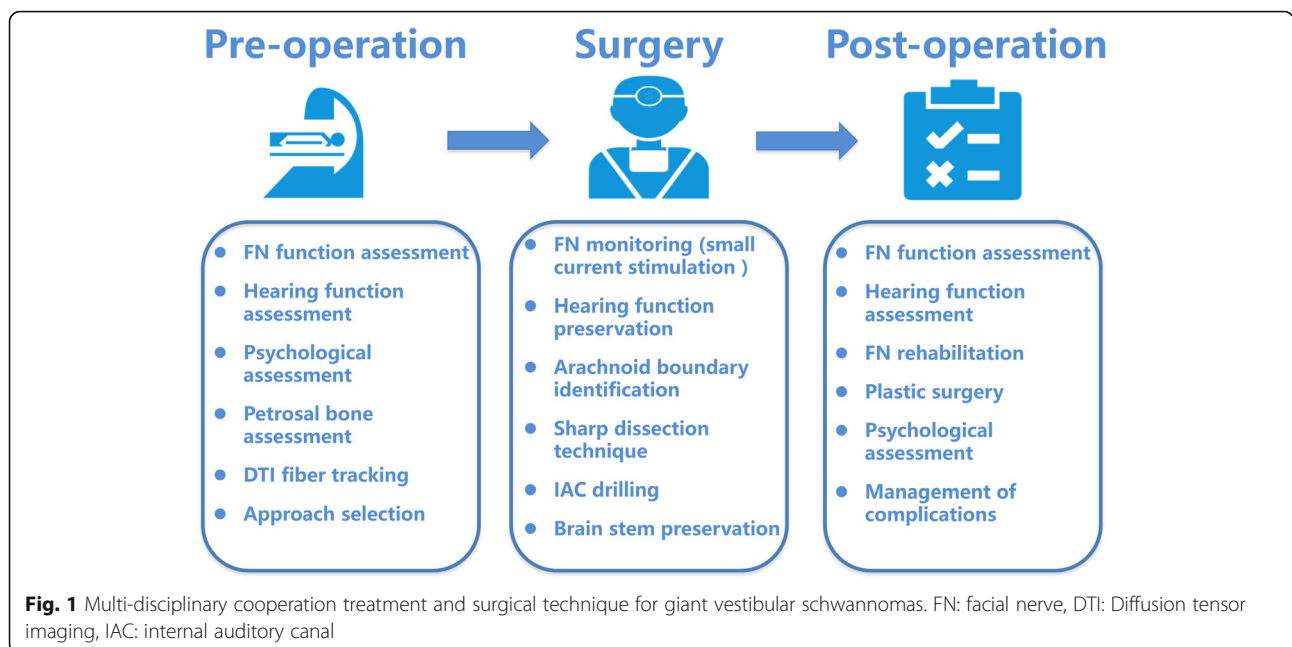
Pre-operation

Surgery

Post-operation

- FN function assessment
- Hearing function assessment
- Psychological assessment
- Petrosal bone assessment
- DTI fiber tracking
- Approach selection

- FN monitoring (small current stimulation )
- Hearing function preservation
- Arachnoid boundary identification
- Sharp dissection technique
- IAC drilling
- Brain stem preservation

- FN function assessment
- Hearing function assessment
- FN rehabilitation
- Plastic surgery
- Psychological assessment
- Management of complications

**Fig. 1** Multi-disciplinary cooperation treatment and surgical technique for giant vestibular schwannomas. FN: facial nerve, DTI: Diffusion tensor imaging, IAC: internal auditory canal